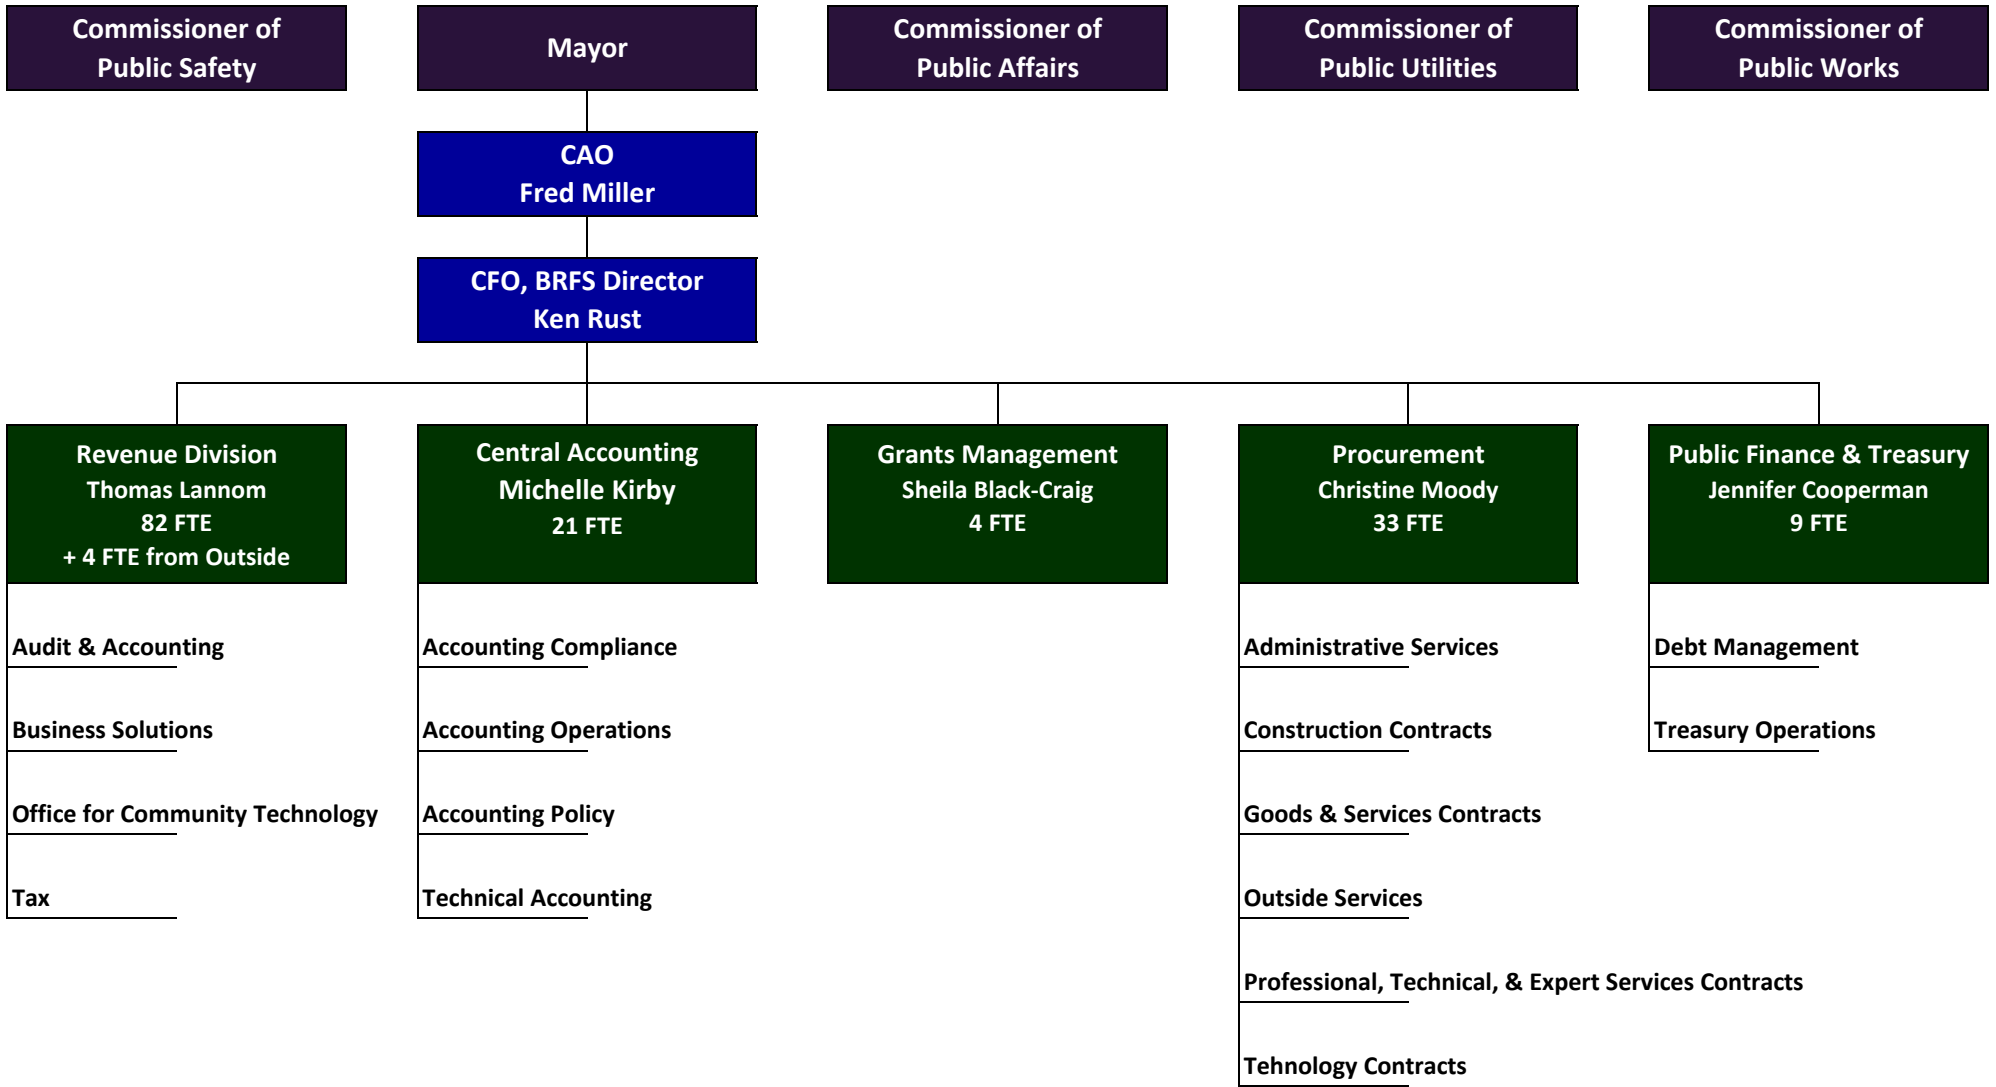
Commissioner of Public Safety

Mayor

Commissioner of Public Affairs

Commissioner of Public Utilities

Commissioner of Public Works

CAO
Fred Miller

CFO, BRFS Director
Ken Rust

Revenue Division
Thomas Lannom
82 FTE
+ 4 FTE from Outside

Audit & Accounting

Business Solutions

Office for Community Technology

Tax

Central Accounting
Michelle Kirby
21 FTE

Accounting Compliance

Accounting Operations

Accounting Policy

Technical Accounting

Grants Management
Sheila Black-Craig
4 FTE

Procurement
Christine Moody
33 FTE

Administrative Services

Construction Contracts

Goods & Services Contracts

Outside Services

Professional, Technical, & Expert Services Contracts

Tehnology Contracts

Public Finance & Treasury
Jennifer Cooperman
9 FTE

Debt Management

Treasury Operations